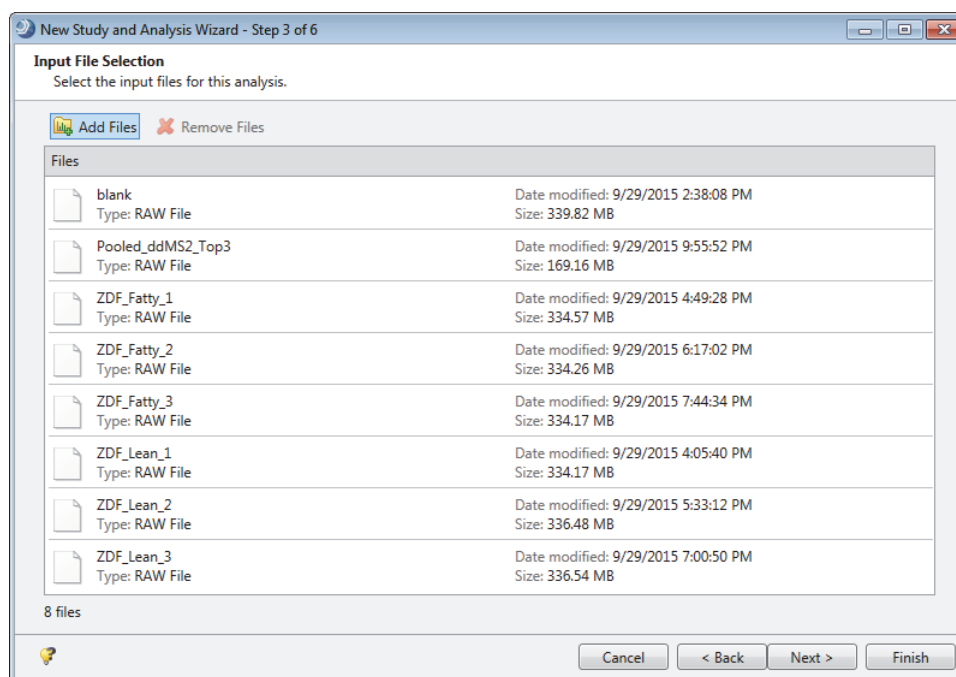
New Study and Analysis Wizard - Step 3 of 6

Input File Selection
Select the input files for this analysis.

Add Files   Remove Files

Files

blank
Type: RAW File
Date modified: 9/29/2015 2:38:08 PM
Size: 339.82 MB

Pooled_ddMS2_Top3
Type: RAW File
Date modified: 9/29/2015 9:55:52 PM
Size: 169.16 MB

ZDF_Fatty_1
Type: RAW File
Date modified: 9/29/2015 4:49:28 PM
Size: 334.57 MB

ZDF_Fatty_2
Type: RAW File
Date modified: 9/29/2015 6:17:02 PM
Size: 334.26 MB

ZDF_Fatty_3
Type: RAW File
Date modified: 9/29/2015 7:44:34 PM
Size: 334.17 MB

ZDF_Lean_1
Type: RAW File
Date modified: 9/29/2015 4:05:40 PM
Size: 334.17 MB

ZDF_Lean_2
Type: RAW File
Date modified: 9/29/2015 5:33:12 PM
Size: 336.48 MB

ZDF_Lean_3
Type: RAW File
Date modified: 9/29/2015 7:00:50 PM
Size: 336.54 MB

8 files

Cancel   < Back   Next >   Finish